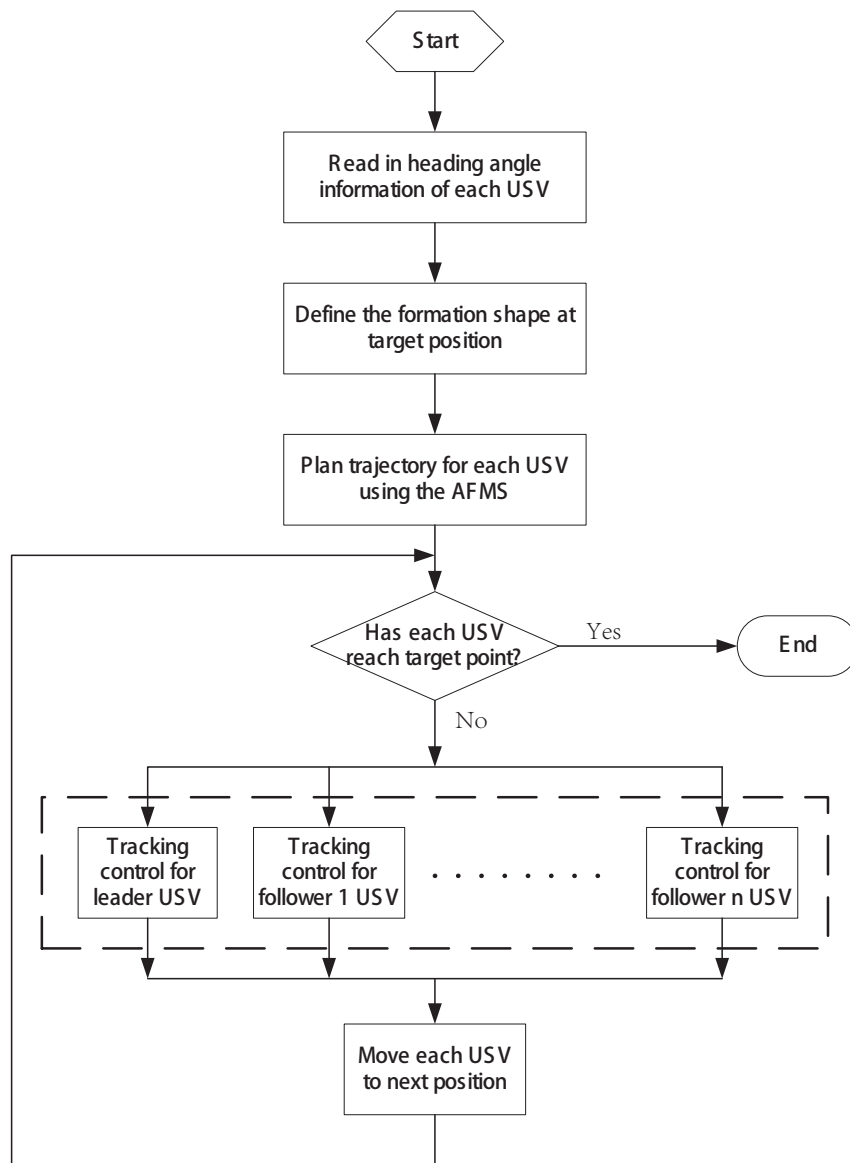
Start

Read in heading angle information of each USV

Define the formation shape at target position

Plan trajectory for each USV using the AFMS

Has each USV reach target point?

Yes

End

No

Tracking control for leader USV

Tracking control for follower 1 USV

. . . . . . . .

Tracking control for follower n USV

Move each USV to next position